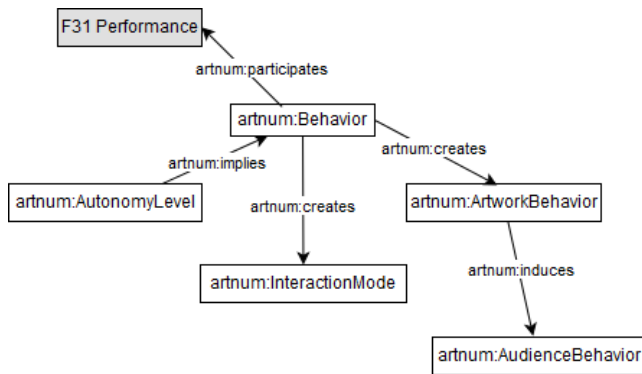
F31 Performance

artnum:participates

artnum:Behavior

artnum:implies

artnum:creates

artnum:AutonomyLevel

artnum:creates

artnum:ArtworkBehavior

artnum:induces

artnum:InteractionMode

artnum:AudienceBehavior